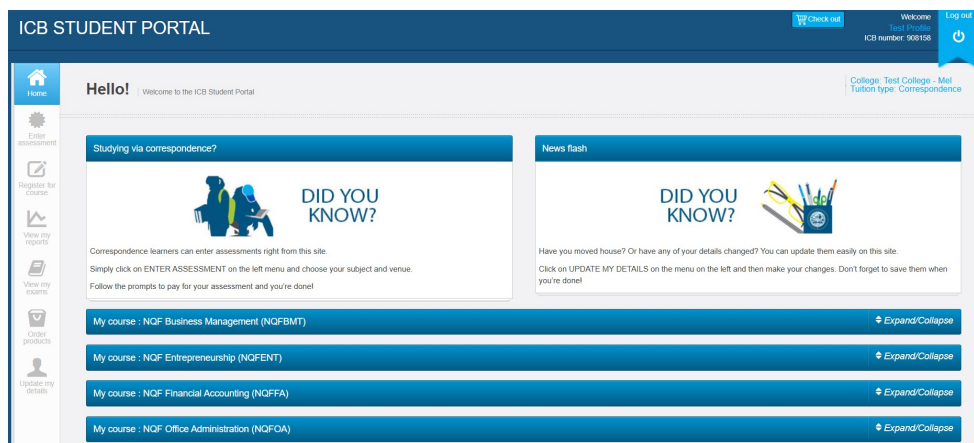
ICB STUDENT PORTAL

Check out

Welcome
Test Profile
ICB number: 908158

Log out

Home

Enter assessment

Register for course

View my reports

View my exams

Order products

Update my details

Hello! Welcome to the ICB Student Portal

College: Test College - Mel
Tuition type: Correspondence

Studying via correspondence?

DID YOU KNOW?

Correspondence learners can enter assessments right from this site.

Simply click on ENTER ASSESSMENT on the left menu and choose your subject and venue.

Follow the prompts to pay for your assessment and you're done!

News flash

DID YOU KNOW?

Have you moved house? Or have any of your details changed? You can update them easily on this site.

Click on UPDATE MY DETAILS on the menu on the left and then make your changes. Don't forget to save them when you're done!

My course : NQF Business Management (NQFBMT) Expand/Collapse

My course : NQF Entrepreneurship (NQFENT) Expand/Collapse

My course : NQF Financial Accounting (NQFFA) Expand/Collapse

My course : NQF Office Administration (NQFOA) Expand/Collapse